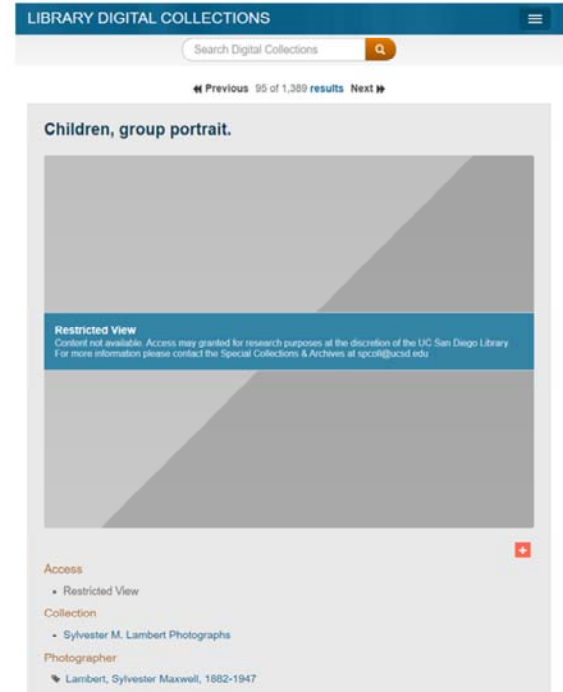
LIBRARY DIGITAL COLLECTIONS

Search Digital Collections

« Previous 95 of 1,389 results Next »

Children, group portrait.

Restricted View
Content not available. Access may granted for research purposes at the discretion of the UC San Diego Library. For more information please contact the Special Collections & Archives at spcoll@ucsd.edu

Access
- Restricted View

Collection
- Sylvester M. Lambert Photographs

Photographer
Lambert, Sylvester Maxwell, 1882-1947